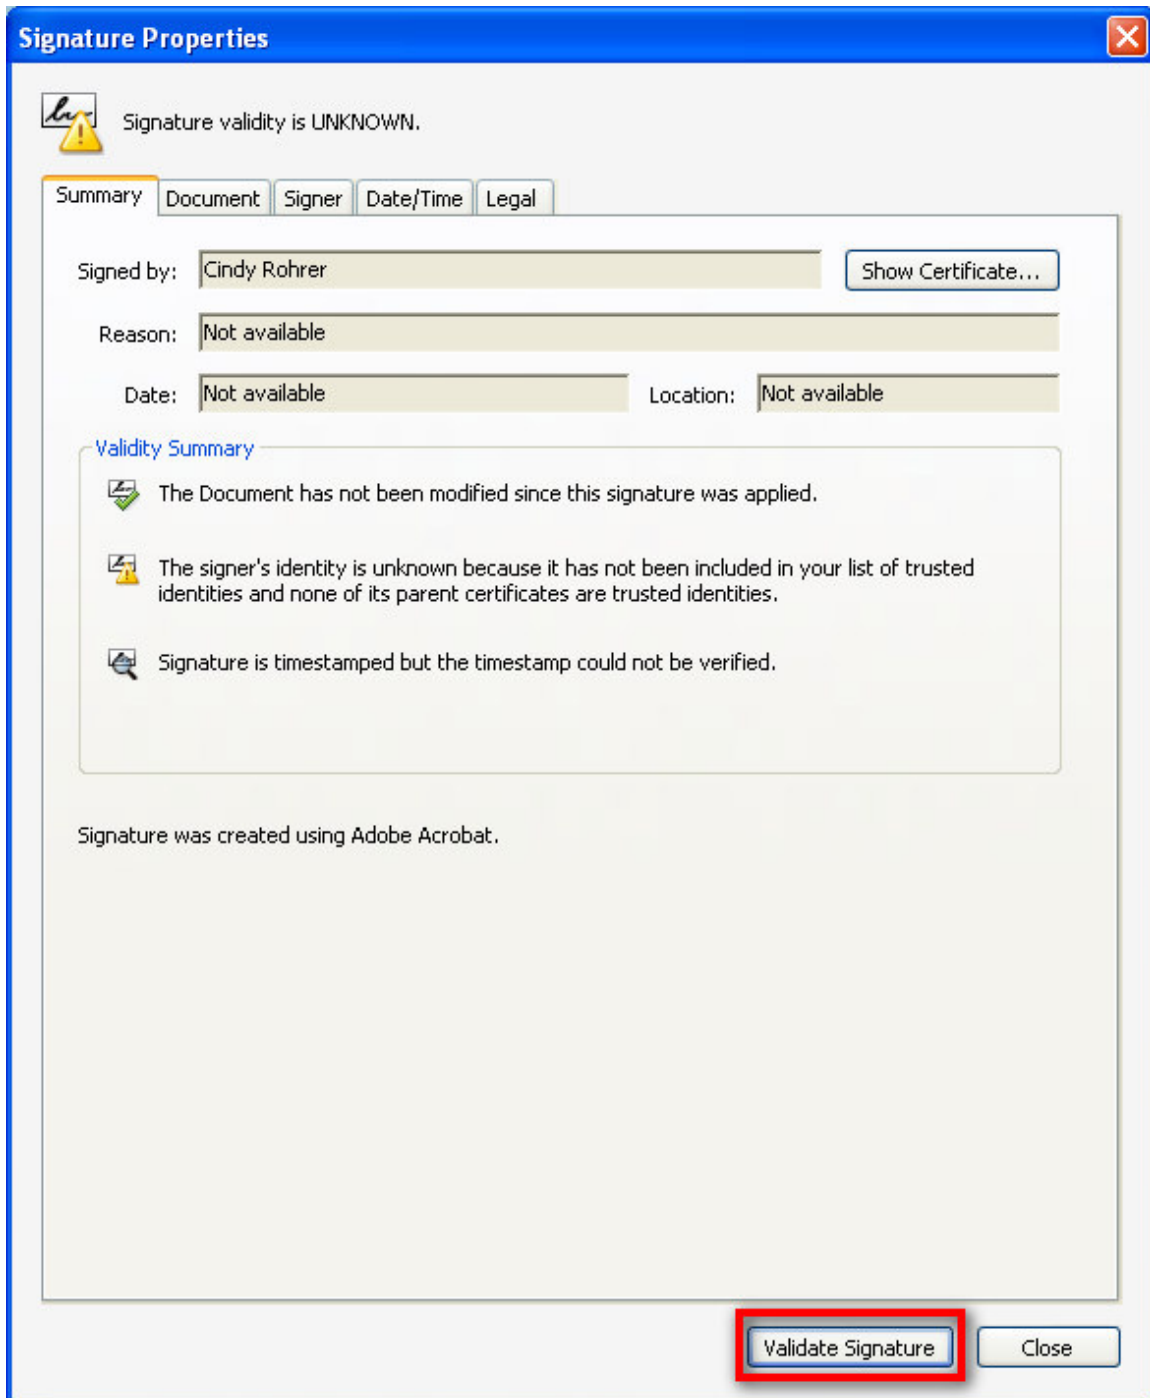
Signature Properties

Signature validity is UNKNOWN.

Summary | Document | Signer | Date/Time | Legal

Signed by: Cindy Rohrer
Show Certificate...

Reason: Not available

Date: Not available
Location: Not available

Validity Summary

The Document has not been modified since this signature was applied.

The signer's identity is unknown because it has not been included in your list of trusted identities and none of its parent certificates are trusted identities.

Signature is timestamped but the timestamp could not be verified.

Signature was created using Adobe Acrobat.

Validate Signature
Close